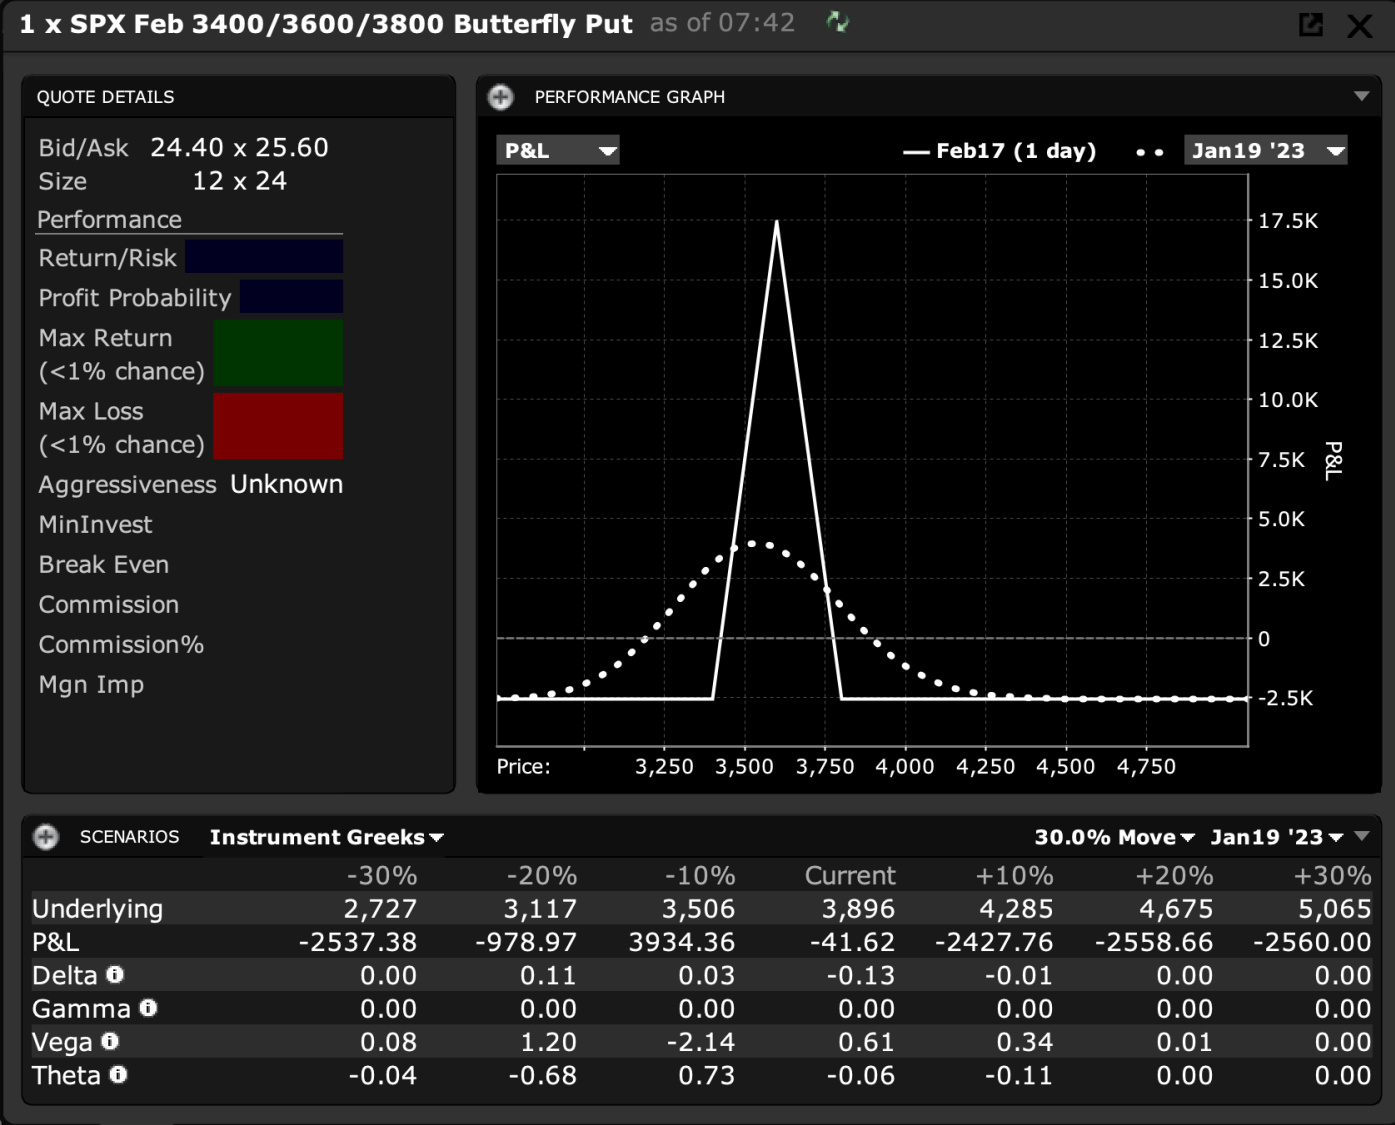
1 x SPX Feb 3400/3600/3800 Butterfly Put as of 07:42

QUOTE DETAILS

Bid/Ask 24.40 x 25.60
Size 12 x 24
Performance
Return/Risk
Profit Probability
Max Return (<1% chance)
Max Loss (<1% chance)
Aggressiveness Unknown
MinInvest
Break Even
Commission
Commission%
Mgn Imp

PERFORMANCE GRAPH

P&L — Feb17 (1 day) • • Jan19 '23

17.5K
15.0K
12.5K
10.0K
7.5K
5.0K
2.5K
0
-2.5K
P&L

Price: 3,250 3,500 3,750 4,000 4,250 4,500 4,750

SCENARIOS Instrument Greeks 30.0% Move Jan19 '23

| | -30% | -20% | -10% | Current | +10% | +20% | +30% |
|---|---|---|---|---|---|---|---|
| Underlying | 2,727 | 3,117 | 3,506 | 3,896 | 4,285 | 4,675 | 5,065 |
| P&L | -2537.38 | -978.97 | 3934.36 | -41.62 | -2427.76 | -2558.66 | -2560.00 |
| Delta | 0.00 | 0.11 | 0.03 | -0.13 | -0.01 | 0.00 | 0.00 |
| Gamma | 0.00 | 0.00 | 0.00 | 0.00 | 0.00 | 0.00 | 0.00 |
| Vega | 0.08 | 1.20 | -2.14 | 0.61 | 0.34 | 0.01 | 0.00 |
| Theta | -0.04 | -0.68 | 0.73 | -0.06 | -0.11 | 0.00 | 0.00 |